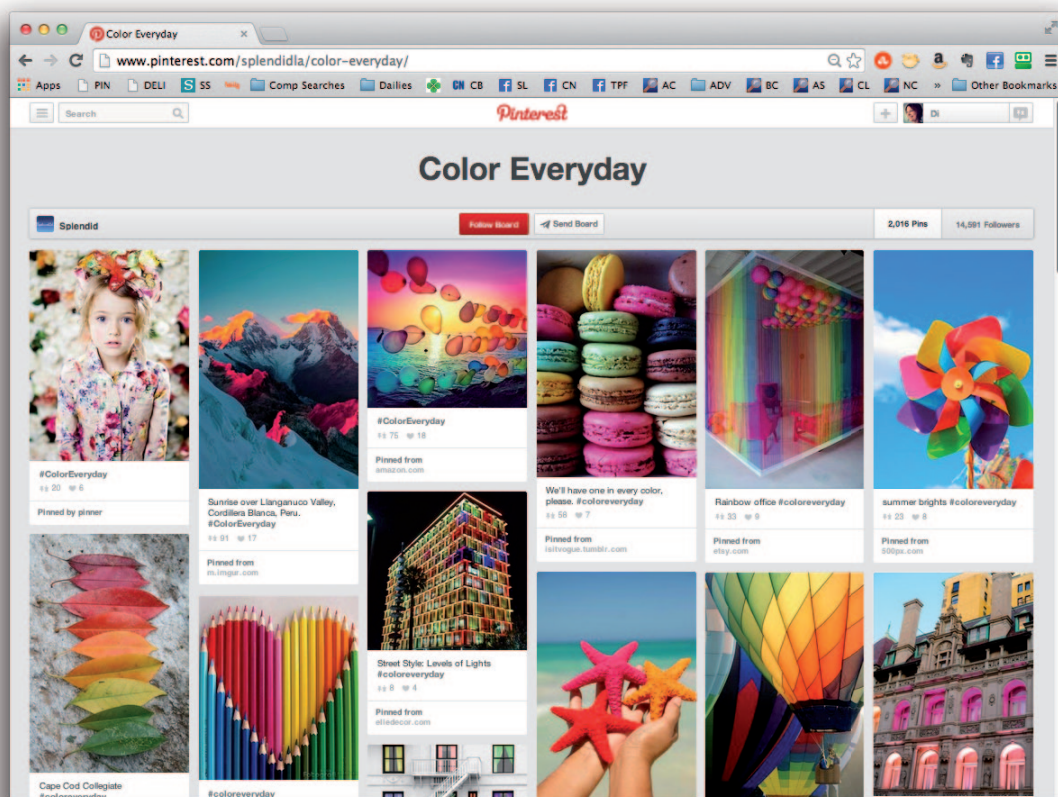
Color Everyday

www.pinterest.com/splendidla/color-everyday/

Apps PIN DELI SS Comp Searches Dailies CB SL CN TPF AC ADV BC AS CL NC » Other Bookmarks

Search

Pinterest

Di

Color Everyday

Splendid

Follow Board

Send Board

2,016 Pins

14,591 Followers

#ColorEveryday
20 6

Pinned by pinner

Sunrise over Llanganuco Valley, Cordillera Blanca, Peru. #ColorEveryday
91 17

Pinned from
m.imgur.com

#ColorEveryday
75 18

Pinned from
amazon.com

We'll have one in every color, please. #coloreveryday
58 7

Pinned from
isitvogue.tumblr.com

Rainbow office #coloreveryday
33 9

Pinned from
etsy.com

summer brights #coloreveryday
23 8

Pinned from
500px.com

Street Style: Levels of Lights #coloreveryday
8 4

Pinned from
elledecor.com

Cape Cod Collegiate
#coloreveryday

#coloreveryday